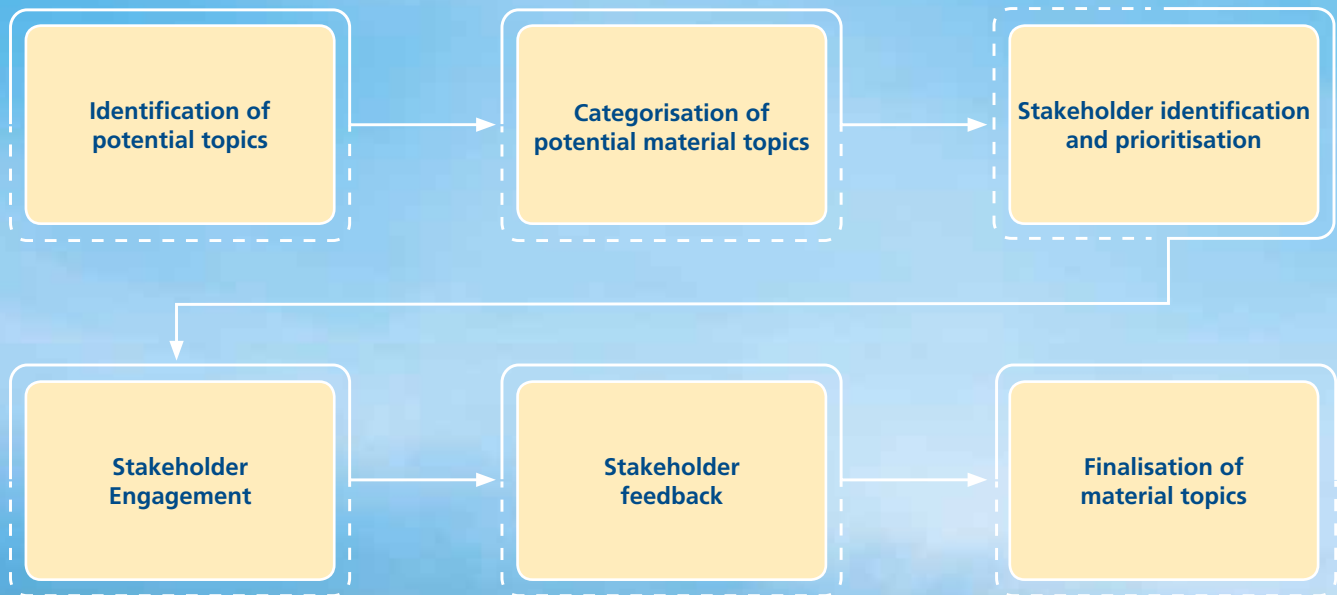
Identification of potential topics

Categorisation of potential material topics

Stakeholder identification and prioritisation

Stakeholder Engagement

Stakeholder feedback

Finalisation of material topics